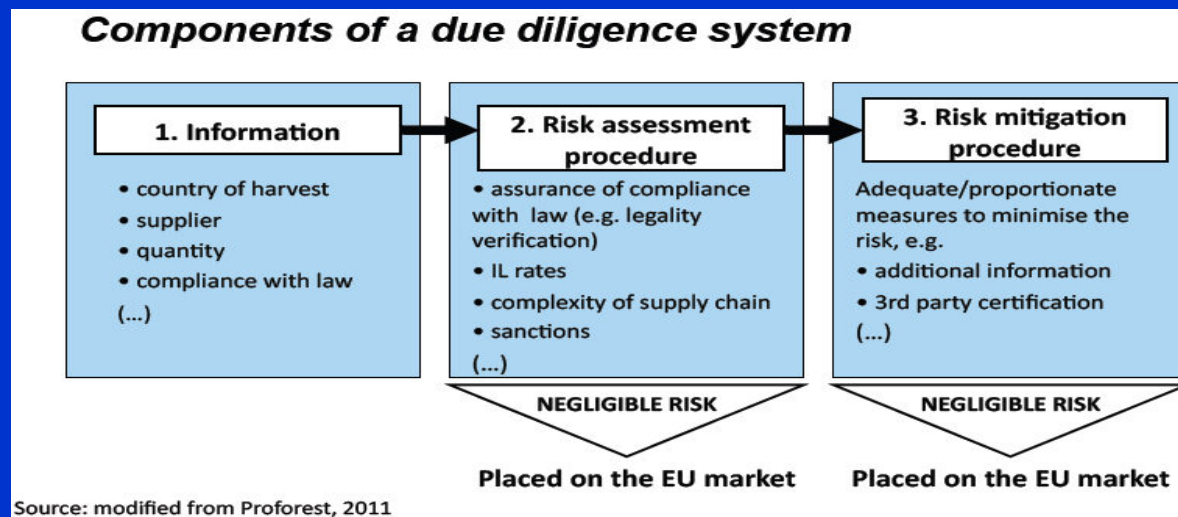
Components of a due diligence system

1. Information

• country of harvest
• supplier
• quantity
• compliance with law
(...)

2. Risk assessment procedure

• assurance of compliance with law (e.g. legality verification)
• IL rates
• complexity of supply chain
• sanctions
(...)

NEGLIGIBLE RISK

Placed on the EU market

3. Risk mitigation procedure

Adequate/proportionate measures to minimise the risk, e.g.
• additional information
• 3rd party certification
(...)

NEGLIGIBLE RISK

Placed on the EU market

Source: modified from Proforest, 2011